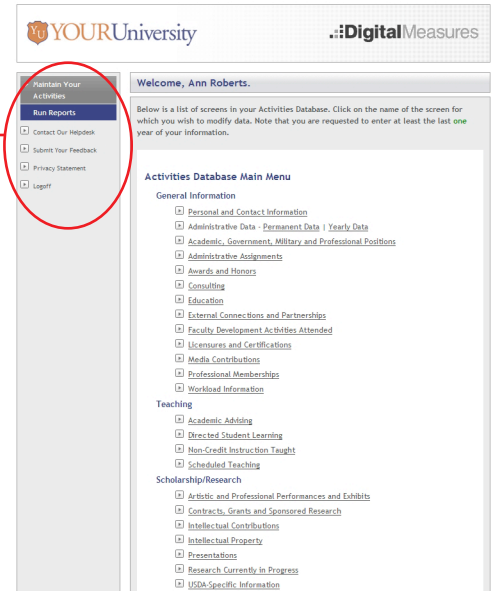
YU YOURUniversity

DigitalMeasures

Maintain Your Activities

Run Reports

Contact Our Helpdesk

Submit Your Feedback

Privacy Statement

Logoff

Welcome, Ann Roberts.

Below is a list of screens in your Activities Database. Click on the name of the screen for which you wish to modify data. Note that you are requested to enter at least the last one year of your information.

Activities Database Main Menu

General Information

Personal and Contact Information

Administrative Data - Permanent Data | Yearly Data

Academic, Government, Military and Professional Positions

Administrative Assignments

Awards and Honors

Consulting

Education

External Connections and Partnerships

Faculty Development Activities Attended

Licensures and Certifications

Media Contributions

Professional Memberships

Workload Information

Teaching

Academic Advising

Directed Student Learning

Non-Credit Instruction Taught

Scheduled Teaching

Scholarship/Research

Artistic and Professional Performances and Exhibits

Contracts, Grants and Sponsored Research

Intellectual Contributions

Intellectual Property

Presentations

Research Currently in Progress

USDA-Specific Information